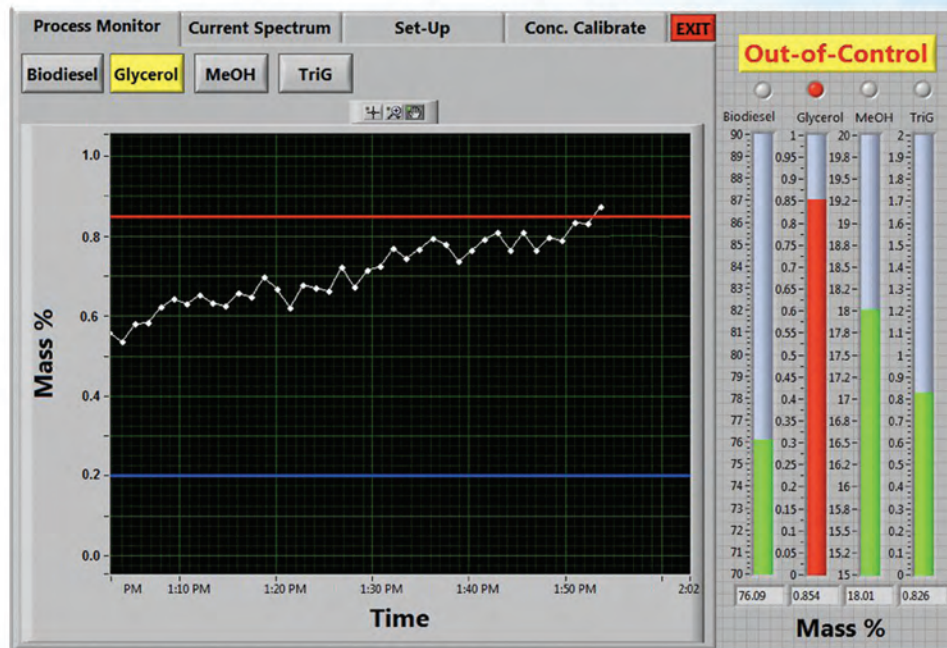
Process Monitor
Current Spectrum
Set-Up
Conc. Calibrate
EXIT

Biodiesel
Glycerol
MeOH
TriG

1.0
0.8
0.6
0.4
0.2
0.0

Mass %

PM
1:10 PM
1:20 PM
1:30 PM
1:40 PM
1:50 PM
2:02

Time

Out-of-Control

Biodiesel
Glycerol
MeOH
TriG

90
89
88
87
86
85
84
83
82
81
80
79
78
77
76
75
74
73
72
71
70

1
0.95
0.9
0.85
0.8
0.75
0.7
0.65
0.6
0.55
0.5
0.45
0.4
0.35
0.3
0.25
0.2
0.15
0.1
0.05
0

20
19.8
19.5
19.2
19
18.8
18.5
18.2
18
17.8
17.5
17.2
17
16.8
16.5
16.2
16
15.8
15.5
15.2
15

2
1.9
1.8
1.7
1.6
1.5
1.4
1.3
1.2
1.1
1
0.9
0.8
0.7
0.6
0.5
0.4
0.3
0.2
0.1
0

76.09
0.854
18.01
0.826

Mass %